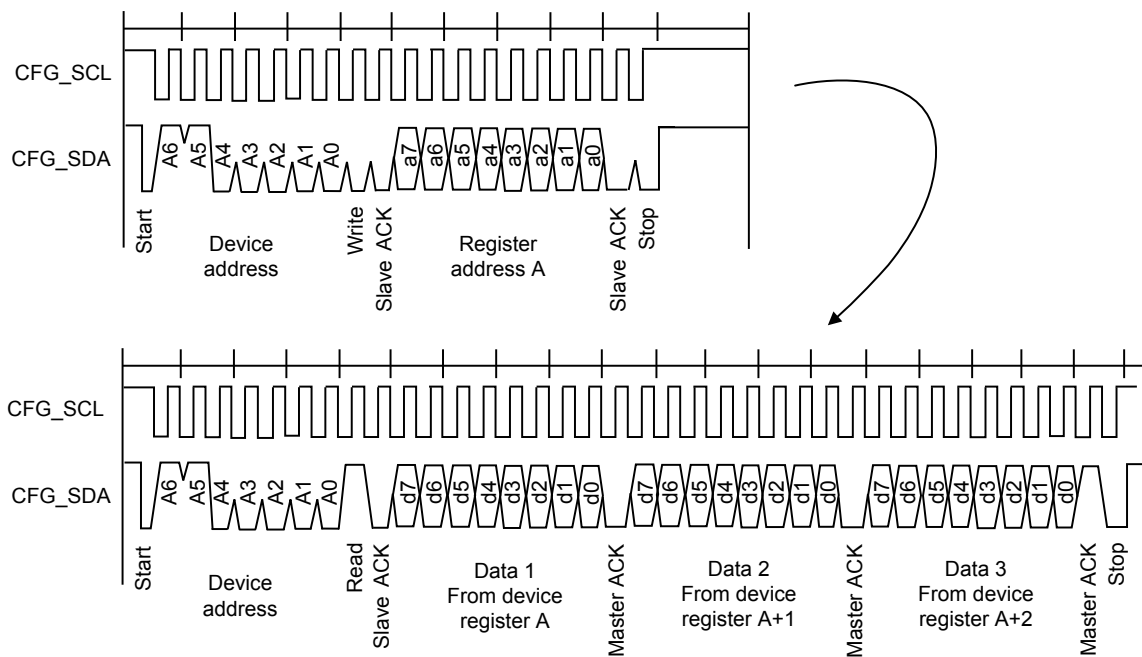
CFG_SCL
CFG_SDA
A6 A5 A4 A3 A2 A1 A0
a7 a6 a5 a4 a3 a2 a1 a0
Start
Device address
Write
Slave ACK
Register address A
Slave ACK
Stop

CFG_SCL
CFG_SDA
A6 A5 A4 A3 A2 A1 A0
d7 d6 d5 d4 d3 d2 d1 d0
d7 d6 d5 d4 d3 d2 d1 d0
d7 d6 d5 d4 d3 d2 d1 d0
Start
Device address
Read
Slave ACK
Data 1 From device register A
Master ACK
Data 2 From device register A+1
Master ACK
Data 3 From device register A+2
Master ACK
Stop